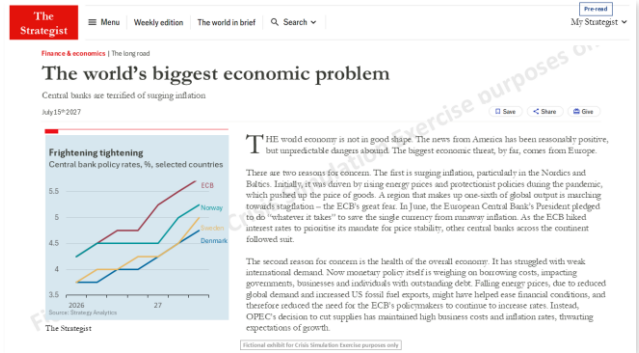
The Strategist

Menu | Weekly edition | The world in brief | Search

Pre-read

My Strategist

Finance & economics | The long road

The world's biggest economic problem

Central banks are terrified of surging inflation

July 15th 2027

Save | Share | Give

Frightening tightening

Central bank policy rates, %, selected countries

ECB

Norway

Sweden

Denmark

5.5

5

4.5

4

2026

27

Source: Strategy Analytics

The Strategist

THE world economy is not in good shape. The news from America has been seasonally positive, but unpredictable dangers abound. The biggest economic threat, by far, comes from Europe.

There are two reasons for concern. The first is surging inflation, particularly in the Nordics and Baltics. Initially, it was driven by rising energy prices and protectionist policies during the pandemic, which pushed up the price of goods. A region that makes up one-sixth of global output is marching towards stagflation – the ECB's great fear. In June, the European Central Bank's President pledged to do "whatever it takes" to save the single currency from runaway inflation. As the ECB hiked interest rates to prioritise its mandate for price stability, other central banks across the continent followed suit.

The second reason for concern is the health of the overall economy. It has struggled with weak international demand. Now monetary policy itself is weighing on borrowing costs, impacting governments, businesses and individuals with outstanding debt. Falling energy prices, due to reduced global demand and increased US fossil fuel exports, might have helped ease financial conditions, and therefore reduced the need for the ECB's policymakers to continue to increase rates. Instead, OPEC's decision to cut supplies has maintained high business costs and inflation rates, thwarting expectations of growth.

Fictional exhibit for Crisis Simulation Exercise purposes only